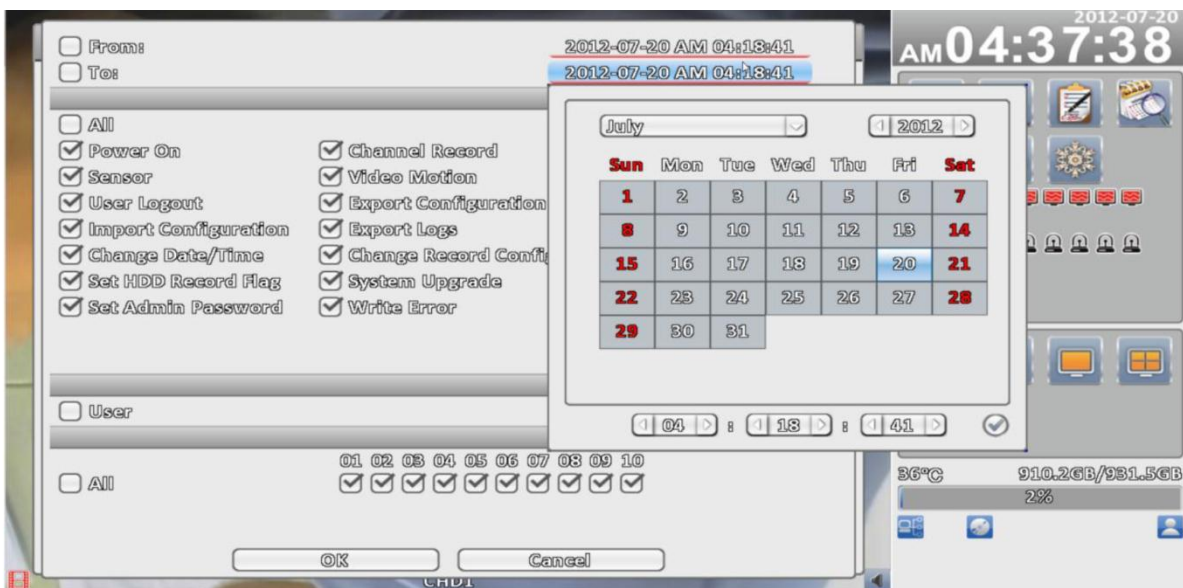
From:
To:

2012-07-20 AM 04:18:41
2012-07-20 AM 04:18:41

All
Power On
Sensor
User Logout
Import Configuration
Change Date/Time
Set HDD Record Flag
Set Admin Password

Channel Record
Video Motion
Export Configuration
Export Logs
Change Record Confi
System Upgrade
Write Error

User

All

01 02 03 04 05 06 07 08 09 10

OK
Cancel

CHD1

July
2012

| Sun | Mon | Tue | Wed | Thu | Fri | Sat |
|---|---|---|---|---|---|---|
| 1 | 2 | 3 | 4 | 5 | 6 | 7 |
| 8 | 9 | 10 | 11 | 12 | 13 | 14 |
| 15 | 16 | 17 | 18 | 19 | 20 | 21 |
| 22 | 23 | 24 | 25 | 26 | 27 | 28 |
| 29 | 30 | 31 | | | | |

04 : 18 : 41

2012-07-20
AM04:37:38

36°C
910.2GB/931.5GB
2%